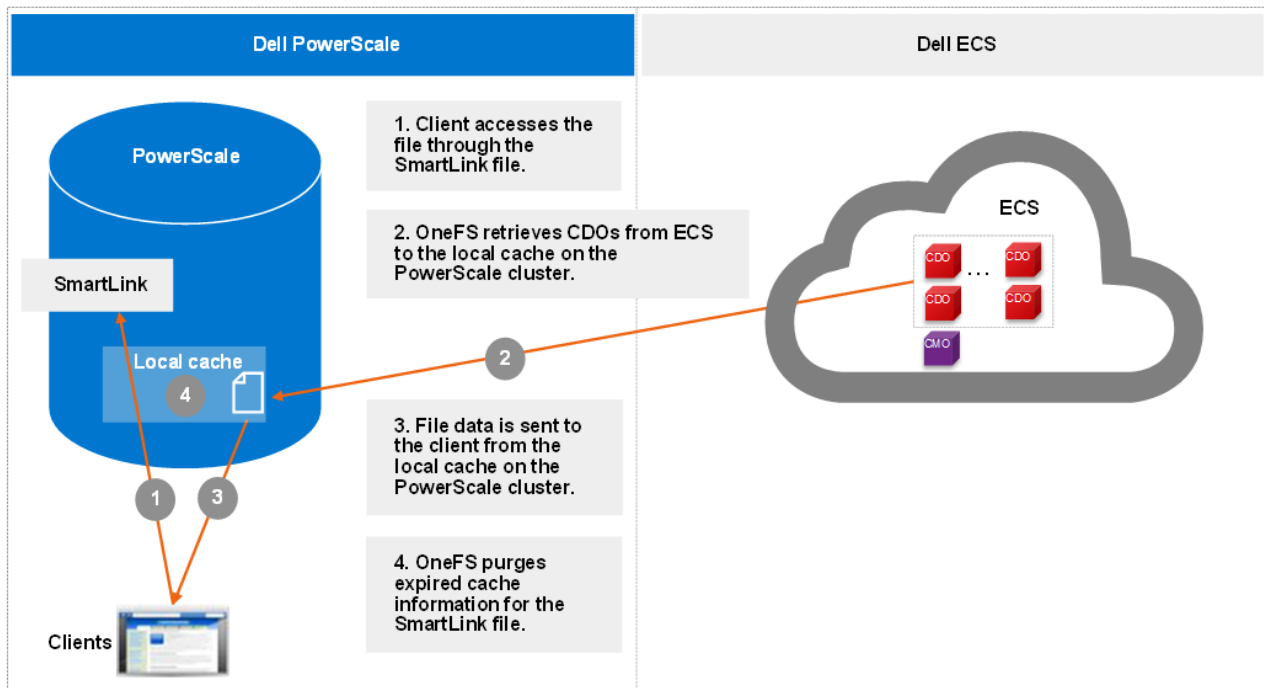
Dell PowerScale

Dell ECS

PowerScale

SmartLink

Local cache

4

1. Client accesses the file through the SmartLink file.

2. OneFS retrieves CDOs from ECS to the local cache on the PowerScale cluster.

3. File data is sent to the client from the local cache on the PowerScale cluster.

4. OneFS purges expired cache information for the SmartLink file.

ECS

CDO … CDO

CDO CDO

CMO

2

1

3

Clients